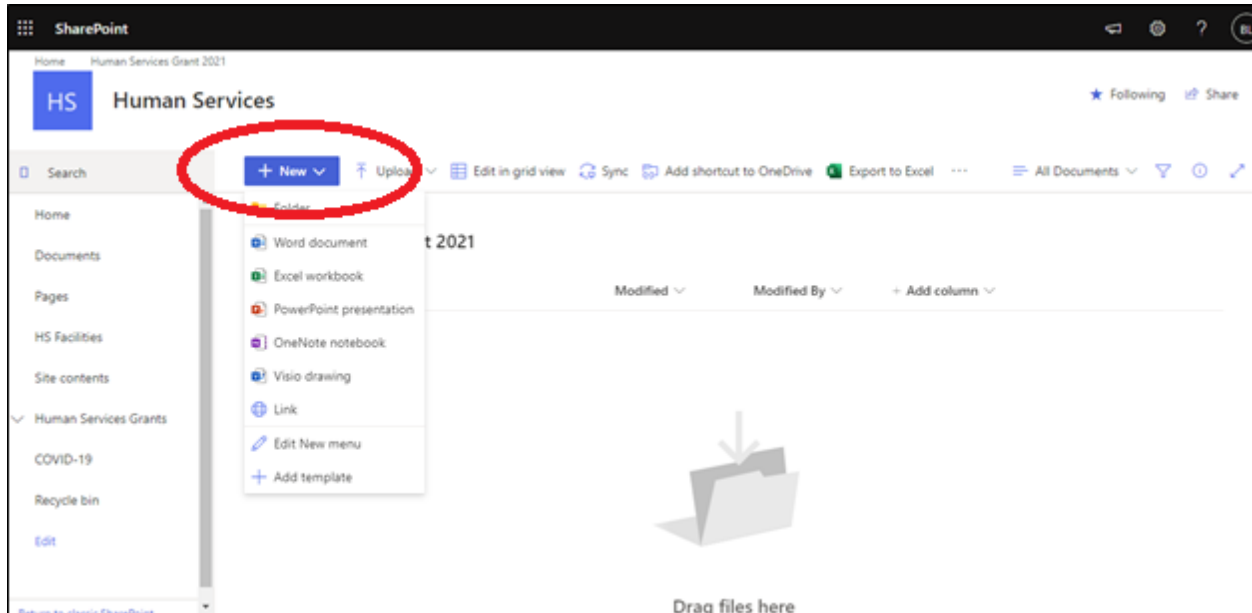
SharePoint

?

Home Human Services Grant 2021

HS

Human Services

★ Following

Share

Search

+ New

Upload

Edit in grid view

Sync

Add shortcut to OneDrive

Export to Excel

···

All Documents

Home

Documents

Pages

HS Facilities

Site contents

Human Services Grants

COVID-19

Recycle bin

Edit

Folder

Word document

Excel workbook

PowerPoint presentation

OneNote notebook

Visio drawing

Link

Edit New menu

Add template

t 2021

Modified

Modified By

+ Add column

Drag files here

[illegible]